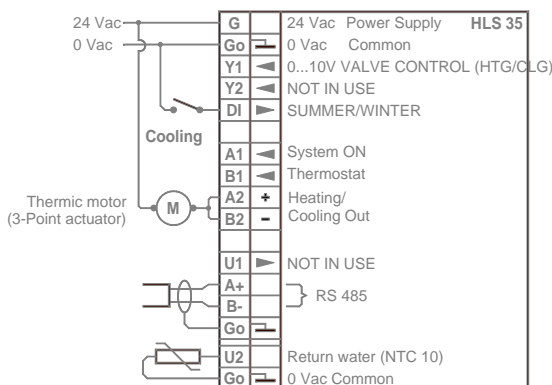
24 Vac
0 Vac

| G | | 24 Vac Power Supply HLS 35 |
|---|---|---|
| Go | | 0 Vac Common |
| Y1 | | 0...10V VALVE CONTROL (HTG/CLG) |
| Y2 | | NOT IN USE |
| DI | | SUMMER/WINTER |

Cooling

| A1 | | System ON |
|---|---|---|
| B1 | | Thermostat |
| A2 | + | Heating/ |
| B2 | – | Cooling Out |

Thermic motor (3-Point actuator)
M

| U1 | | NOT IN USE |
|---|---|---|
| A+ | | RS 485 |
| B- | | |
| Go | | |
| U2 | | Return water (NTC 10) |
| Go | | 0 Vac Common |